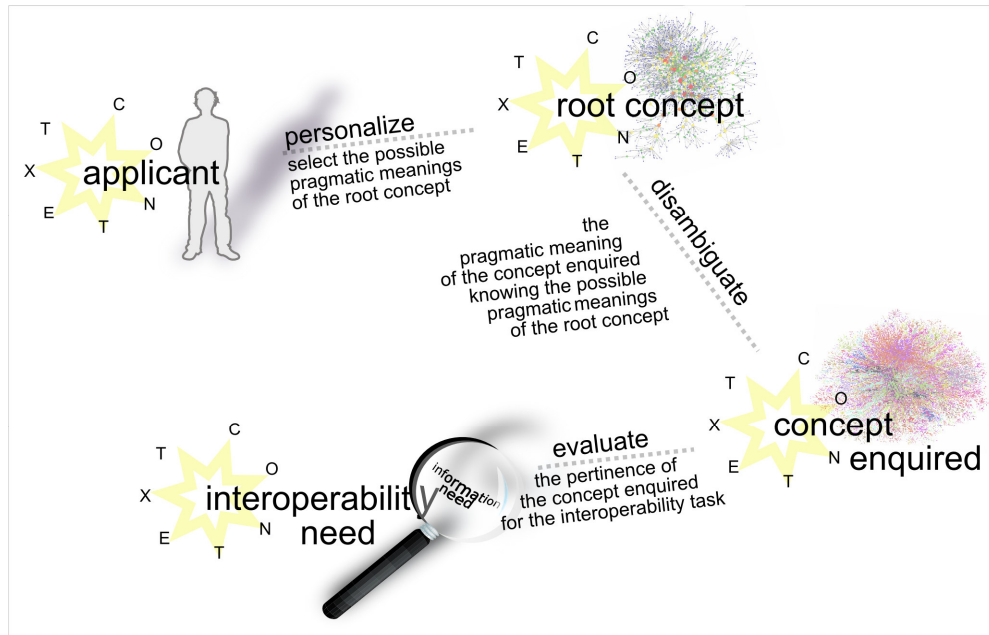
C
T
O
X
applicant
E
N
T

personalize
select the possible pragmatic meanings of the root concept

C
T
O
X
root concept
E
N
T

disambiguate

the pragmatic meaning of the concept enquired knowing the possible pragmatic meanings of the root concept

C
T
O
X
concept enquired
E
N
T

evaluate
the pertinence of the concept enquired for the interoperability task

information need

C
T
O
X
interoperability need
E
N
T